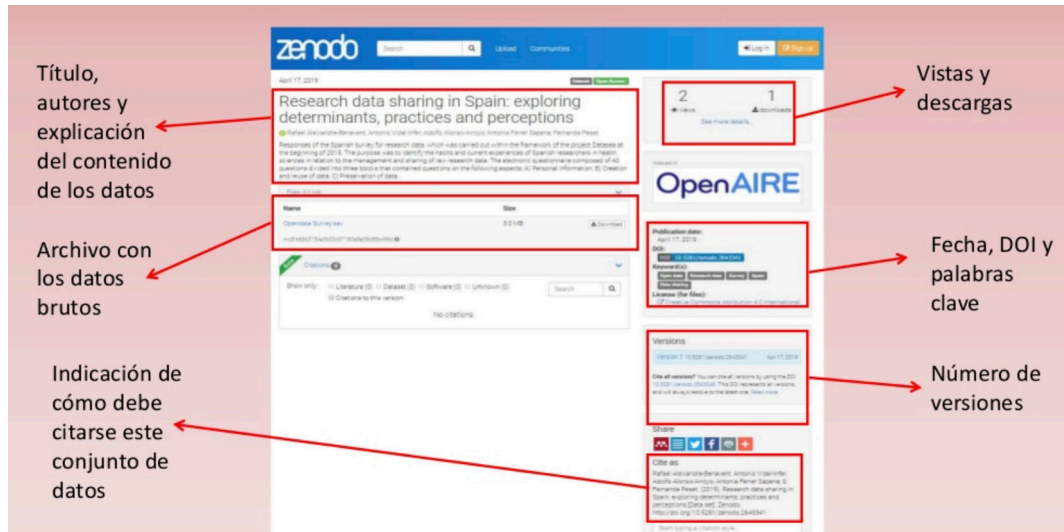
Título, autores y explicación del contenido de los datos

Archivo con los datos brutos

Indicación de cómo debe citarse este conjunto de datos

zenodo

Search

Upload Communities

Log in Sign up

April 17, 2019

Dataset Open Access

Research data sharing in Spain: exploring determinants, practices and perceptions

Rafael Aleixandre-Benavent; Antonio Vidal-Infer; Adolfo Alonso-Arroyo; Antonia Ferrer Sapena; Fernanda Peset

Responses of the Spanish survey for research data, which was carried out within the framework of the project Datasets at the beginning of 2018. The purpose was to identify the habits and current experiences of Spanish researchers in health sciences in relation to the management and sharing of raw research data. The electronic questionnaire composed of 40 questions divided into three blocks that contained questions on the following aspects: A) Personal information; B) Creation and reuse of data; C) Preservation of data.

Files (5.0 MB)

| Name | Size | |
|---|---|---|
| Opendata Survey.sav | 5.0 MB | Download |

md5:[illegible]

Citations 0

Show only: Literature (0) Dataset (0) Software (0) Unknown (0) Citations to this version

Search

No citations.

2 views

1 downloads

See more details...

Indexed in

OpenAIRE

Publication date: April 17, 2019

DOI: DOI 10.5281/zenodo.2645341

Keyword(s): Open data Research data Survey Spain Data sharing

License (for files): Creative Commons Attribution 4.0 International

Versions

Version 1 10.5281/zenodo.2645341 April 17, 2019

Cite all versions? You can cite all versions by using the DOI 10.5281/zenodo.2645340. This DOI represents all versions, and will always resolve to the latest one. Read more.

Share

Cite as

Rafael Aleixandre-Benavent, Antonio Vidal-Infer, Adolfo Alonso-Arroyo, Antonia Ferrer Sapena, & Fernanda Peset. (2019). Research data sharing in Spain: exploring determinants, practices and perceptions [Data set]. Zenodo. http://doi.org/10.5281/zenodo.2645341

Start typing a citation style...

Vistas y descargas

Fecha, DOI y palabras clave

Número de versiones